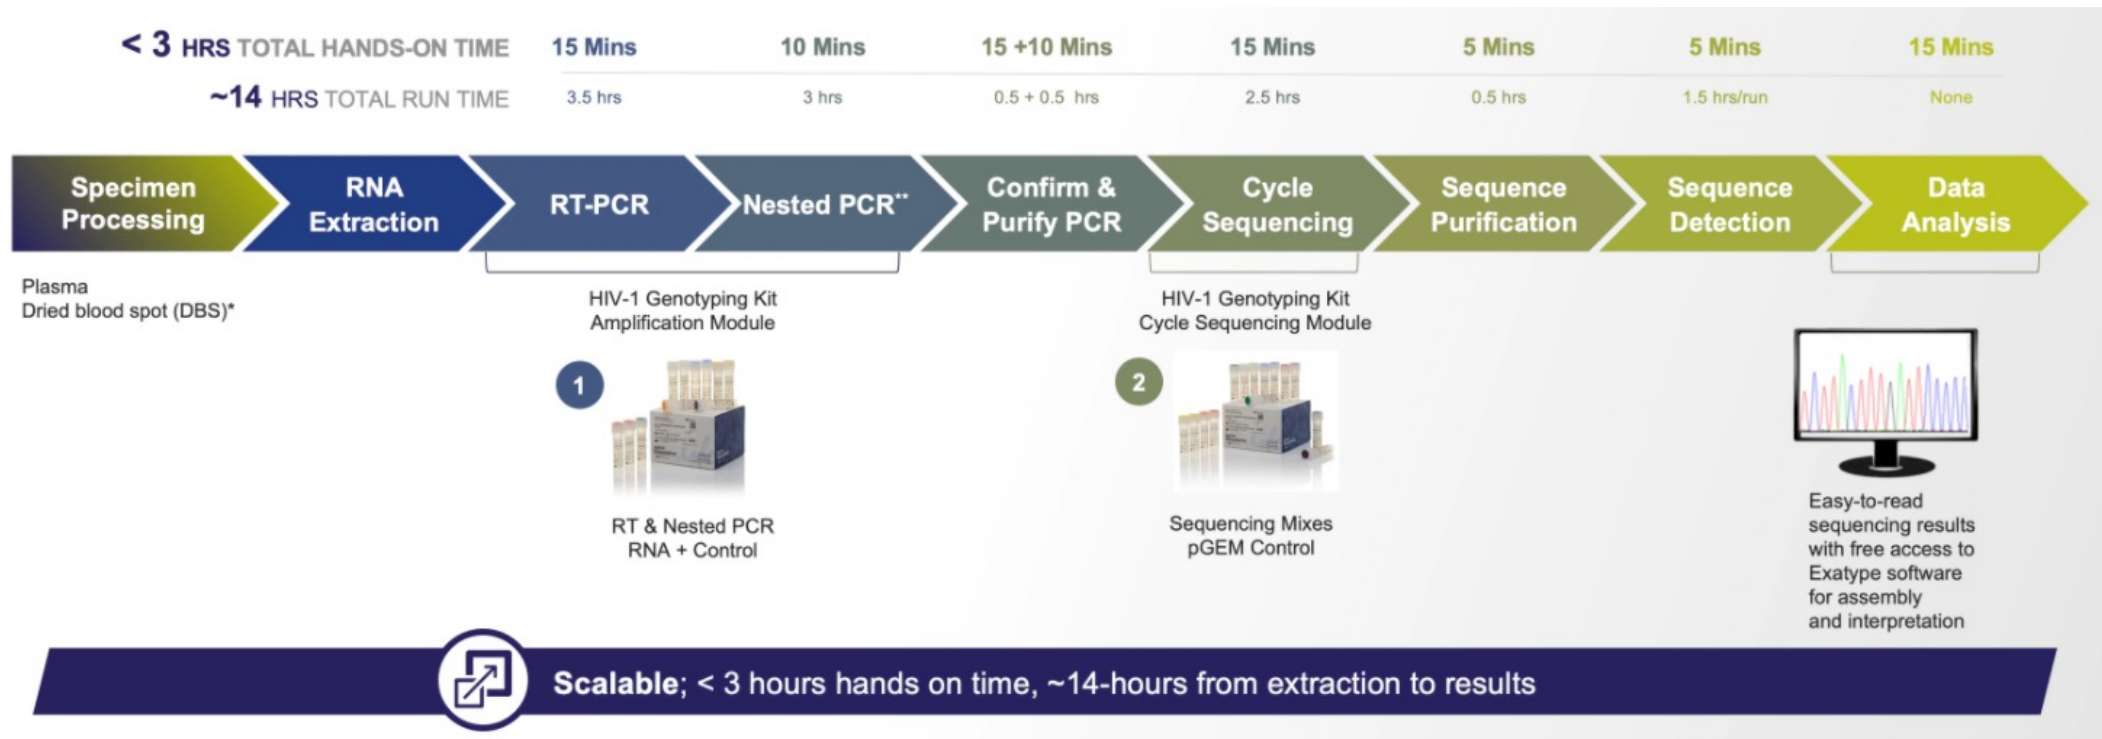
< 3 HRS TOTAL HANDS-ON TIME
~14 HRS TOTAL RUN TIME

| 15 Mins | 10 Mins | 15 +10 Mins | 15 Mins | 5 Mins | 5 Mins | 15 Mins |
|---|---|---|---|---|---|---|
| 3.5 hrs | 3 hrs | 0.5 + 0.5 hrs | 2.5 hrs | 0.5 hrs | 1.5 hrs/run | None |

Specimen Processing
RNA Extraction
RT-PCR
Nested PCR**
Confirm & Purify PCR
Cycle Sequencing
Sequence Purification
Sequence Detection
Data Analysis

Plasma
Dried blood spot (DBS)*

HIV-1 Genotyping Kit
Amplification Module

1

RT & Nested PCR
RNA + Control

HIV-1 Genotyping Kit
Cycle Sequencing Module

2

Sequencing Mixes
pGEM Control

Easy-to-read sequencing results with free access to Exatype software for assembly and interpretation

Scalable; < 3 hours hands on time, ~14-hours from extraction to results